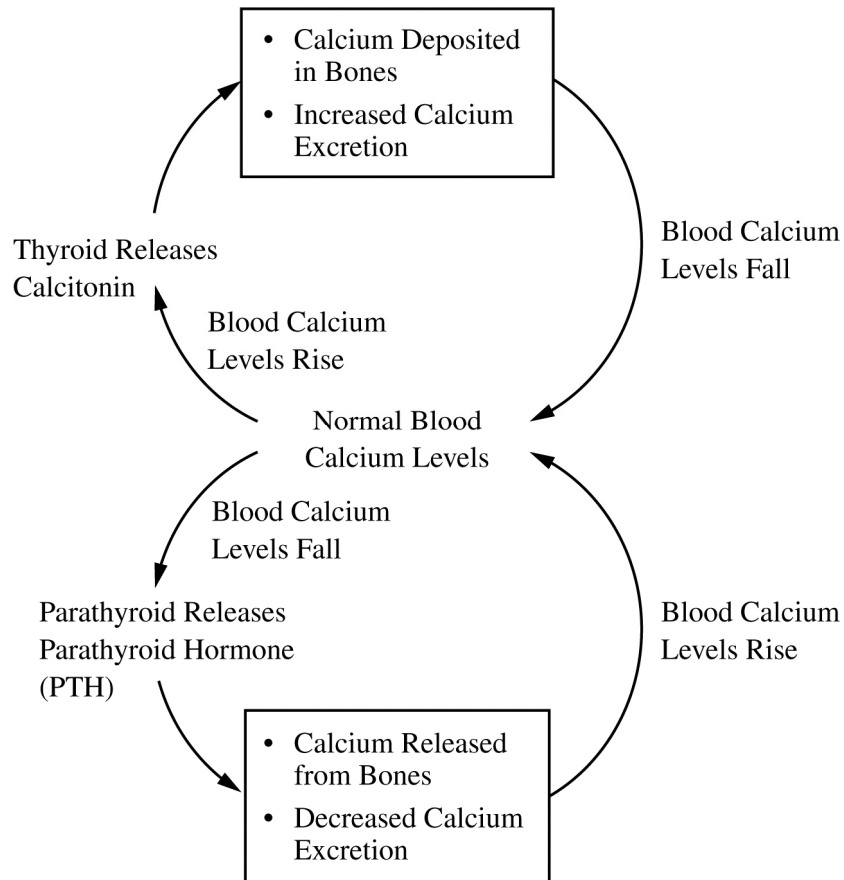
• Calcium Deposited in Bones
• Increased Calcium Excretion

Thyroid Releases Calcitonin

Blood Calcium Levels Fall

Blood Calcium Levels Rise

Normal Blood Calcium Levels

Blood Calcium Levels Fall

Parathyroid Releases Parathyroid Hormone (PTH)

Blood Calcium Levels Rise

• Calcium Released from Bones
• Decreased Calcium Excretion